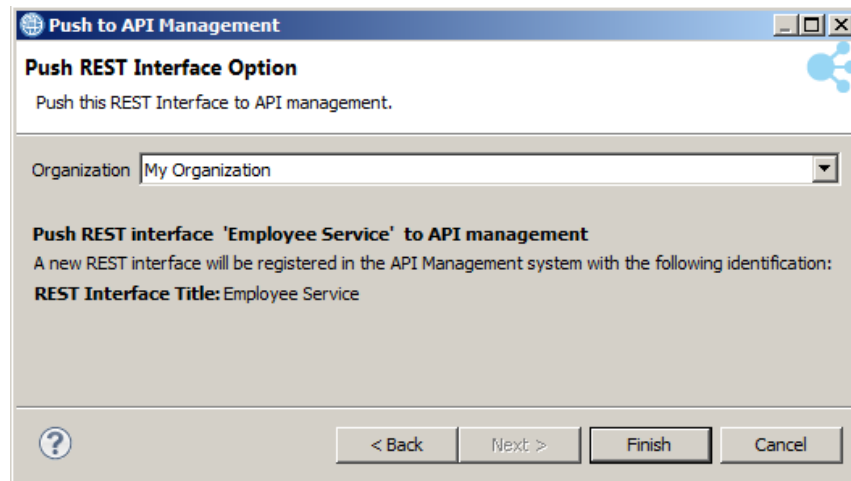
Push to API Management

Push REST Interface Option

Push this REST Interface to API management.

Organization My Organization

Push REST interface 'Employee Service' to API management

A new REST interface will be registered in the API Management system with the following identification:

REST Interface Title: Employee Service

?

< Back

Next >

Finish

Cancel